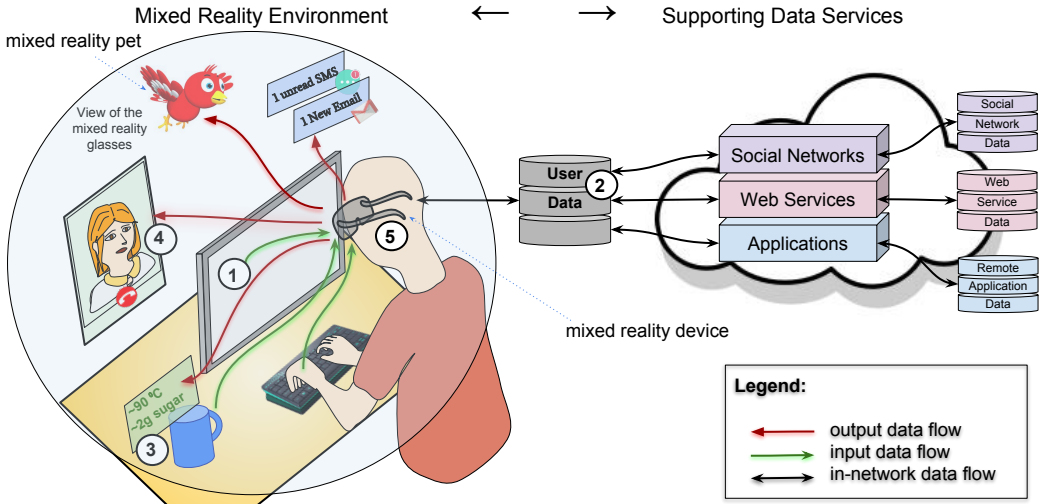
Mixed Reality Environment ⟵ ⟶ Supporting Data Services

mixed reality pet

View of the mixed reality glasses

1 unread SMS

1 New Email

4

1

5

~90 °C
~2g sugar

3

User
Data

2

Social Networks

Web Services

Applications

Social
Network
Data

Web
Service
Data

Remote
Application
Data

mixed reality device

Legend:

output data flow
input data flow
in-network data flow